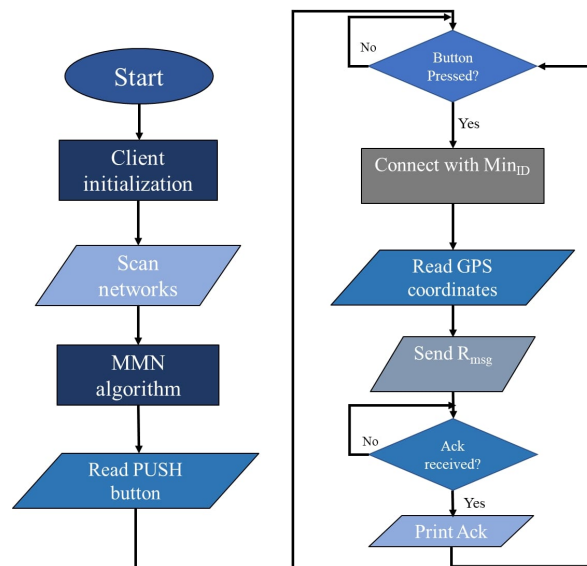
Start

Client initialization

Scan networks

MMN algorithm

Read PUSH button

No

Button Pressed?

Yes

Connect with $Min_{ID}$

Read GPS coordinates

Send $R_{msg}$

No

Ack received?

Yes

Print Ack